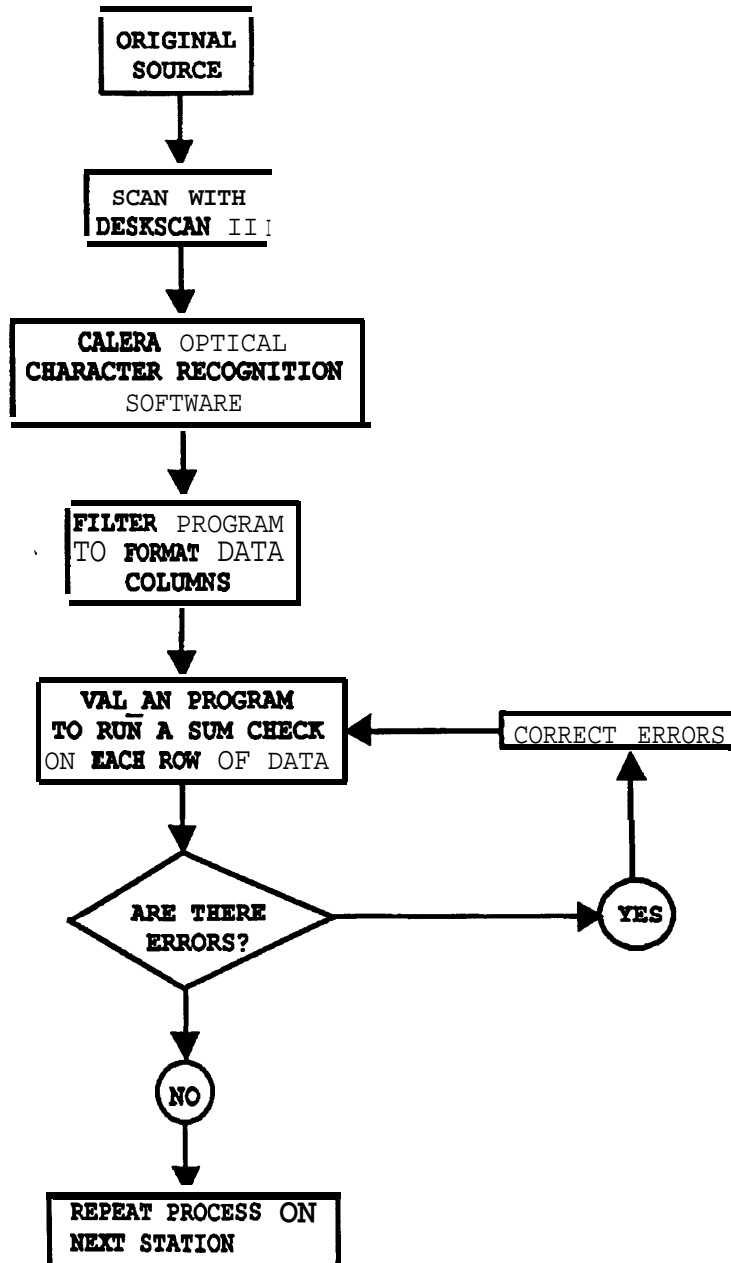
ORIGINAL SOURCE

SCAN WITH DESKSCAN III

CALERA OPTICAL CHARACTER RECOGNITION SOFTWARE

FILTER PROGRAM TO FORMAT DATA COLUMNS

VAL AN PROGRAM TO RUN A SUM CHECK ON EACH ROW OF DATA

CORRECT ERRORS

ARE THERE ERRORS?

YES

NO

REPEAT PROCESS ON NEXT STATION